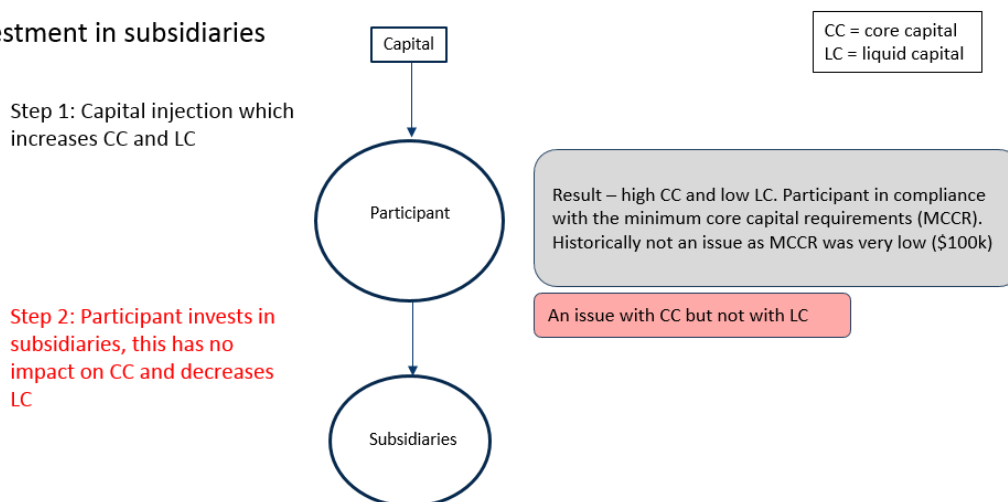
estment in subsidiaries

CC = core capital
LC = liquid capital

Capital

Step 1: Capital injection which increases CC and LC

Participant

Result – high CC and low LC. Participant in compliance with the minimum core capital requirements (MCCR). Historically not an issue as MCCR was very low ($100k)

Step 2: Participant invests in subsidiaries, this has no impact on CC and decreases LC

An issue with CC but not with LC

Subsidiaries